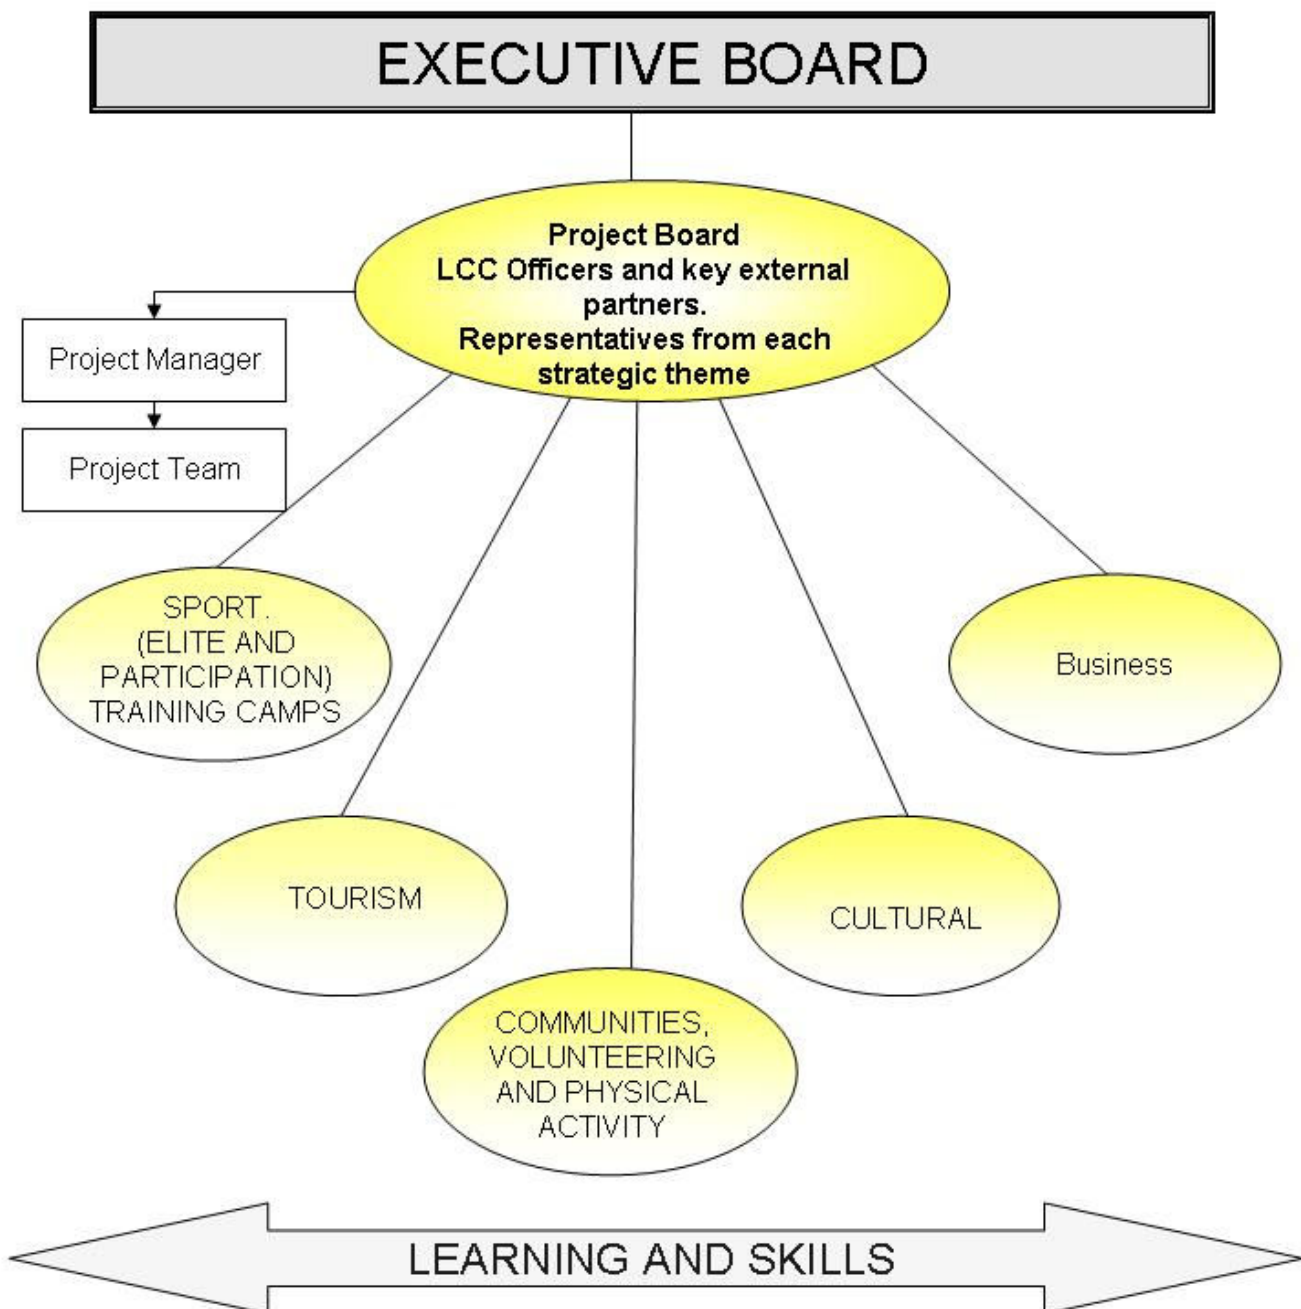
EXECUTIVE BOARD

Project Board
LCC Officers and key external partners.
Representatives from each strategic theme

Project Manager

Project Team

SPORT.
(ELITE AND PARTICIPATION)
TRAINING CAMPS

Business

TOURISM

CULTURAL

COMMUNITIES, VOLUNTEERING AND PHYSICAL ACTIVITY

LEARNING AND SKILLS